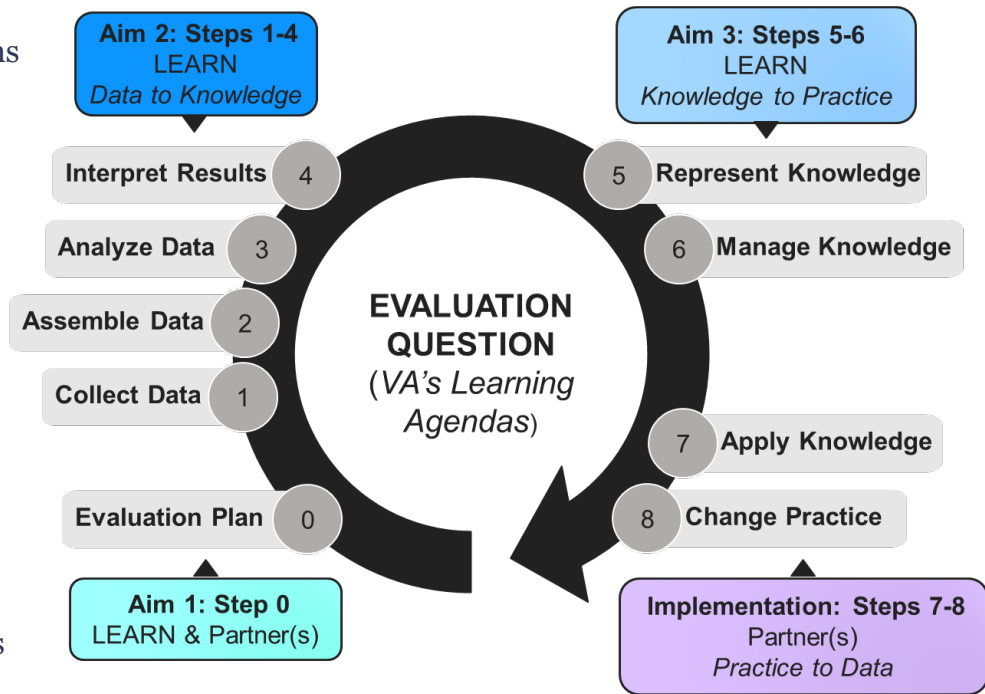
ns

Aim 2: Steps 1-4
LEARN
Data to Knowledge

Aim 3: Steps 5-6
LEARN
Knowledge to Practice

Interpret Results 4

Analyze Data 3

Assemble Data 2

Collect Data 1

Evaluation Plan 0

5 Represent Knowledge

6 Manage Knowledge

EVALUATION QUESTION
(VA's Learning Agendas)

7 Apply Knowledge

8 Change Practice

Aim 1: Step 0
LEARN & Partner(s)

s

Implementation: Steps 7-8
Partner(s)
Practice to Data